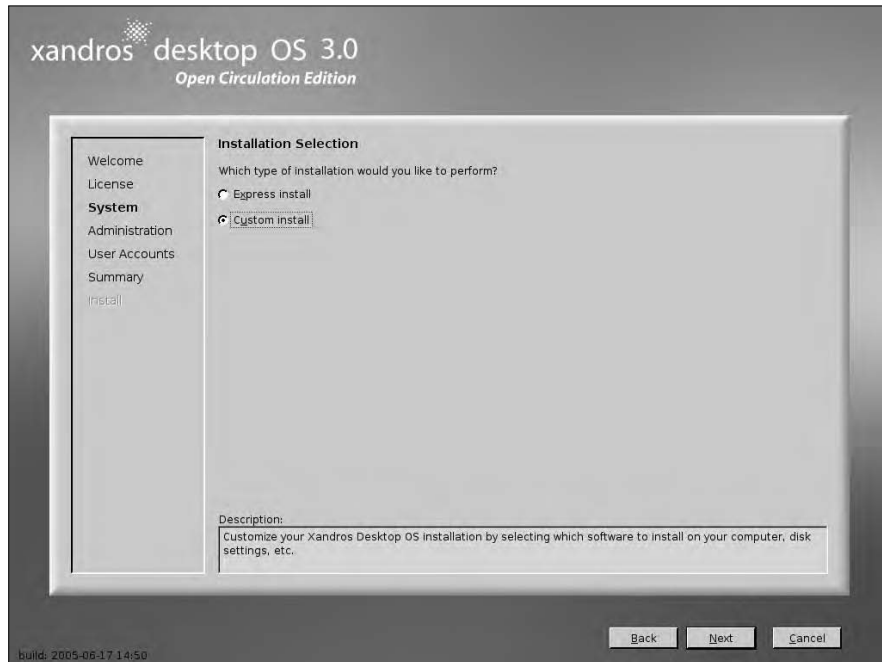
xandros desktop OS 3.0
Open Circulation Edition

Welcome
License
System
Administration
User Accounts
Summary
Install

Installation Selection

Which type of installation would you like to perform?

Express install

Custom install

Description:
Customize your Xandros Desktop OS installation by selecting which software to install on your computer, disk settings, etc.

build: 2005-06-17 14:50

Back
Next
Cancel